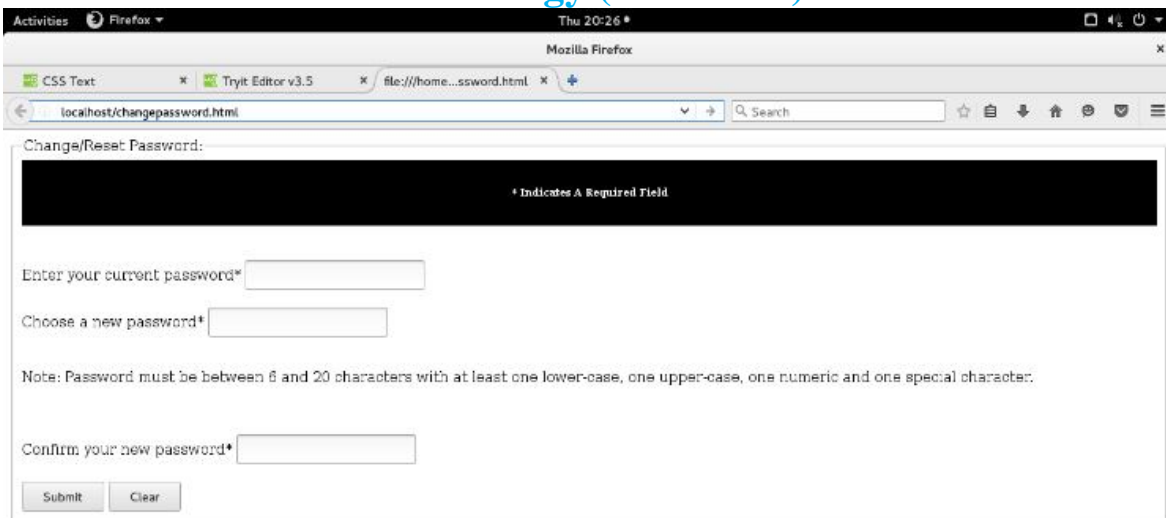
Activities Firefox ▾ Thu 20:26 •

Mozilla Firefox

CSS Text × Tryit Editor v3.5 × file:///home...ssword.html ×

localhost/changepassword.html

Search

Change/Reset Password:

* Indicates A Required Field

Enter your current password*

Choose a new password*

Note: Password must be between 6 and 20 characters with at least one lower-case, one upper-case, one numeric and one special character.

Confirm your new password*

Submit Clear